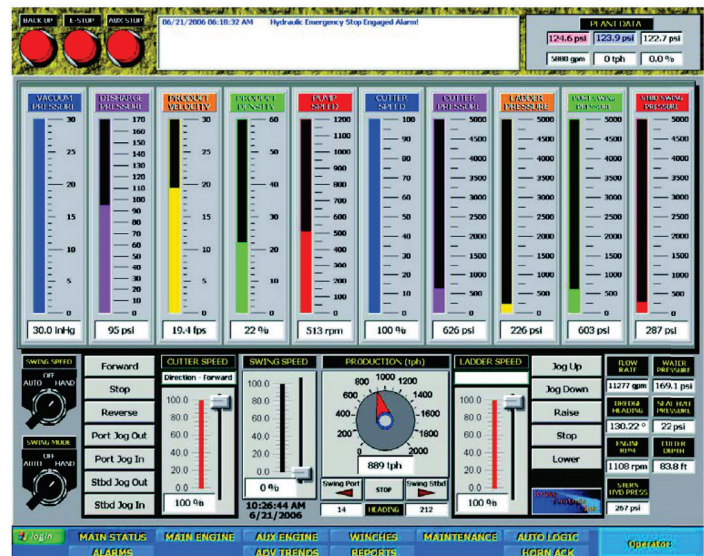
BACK UP E-STOP AUX STOP

06/21/2006 06:18:32 AM Hydraulic Emergency Stop Engaged Alarm!

PLANT DATA
124.6 psi 123.9 psi 122.7 psi
5800 gpm 0 tph 0.0 %

| VACUUM PRESSURE | DISCHARGE PRESSURE | PRODUCT VELOCITY | PRODUCT DENSITY | PUMP SPEED | CUTTER SPEED | CUTTER PRESSURE | LADDER PRESSURE | PORT SWING PRESSURE | STBD SWING PRESSURE |
|---|---|---|---|---|---|---|---|---|---|
| 30 | 170 | 30 | 60 | 1200 | 100 | 5000 | 5000 | 5000 | 5000 |
| 25 | 160 | 25 | 50 | 1100 | 90 | 4500 | 4500 | 4500 | 4500 |
| 20 | 150 | 20 | 40 | 1000 | 80 | 4000 | 4000 | 4000 | 4000 |
| 15 | 140 | 15 | 30 | 900 | 70 | 3500 | 3500 | 3500 | 3500 |
| 10 | 130 | 10 | 20 | 800 | 60 | 3000 | 3000 | 3000 | 3000 |
| 5 | 120 | 5 | 10 | 700 | 50 | 2500 | 2500 | 2500 | 2500 |
| 0 | 110 | 0 | 0 | 600 | 40 | 2000 | 2000 | 2000 | 2000 |
| | 100 | | | 500 | 30 | 1500 | 1500 | 1500 | 1500 |
| | 90 | | | 400 | 20 | 1000 | 1000 | 1000 | 1000 |
| | 80 | | | 300 | 10 | 500 | 500 | 500 | 500 |
| | 70 | | | 200 | 0 | 0 | 0 | 0 | 0 |
| | 60 | | | 100 | | | | | |
| | 50 | | | 0 | | | | | |
| | 40 | | | | | | | | |
| | 30 | | | | | | | | |
| | 20 | | | | | | | | |
| | 10 | | | | | | | | |
| | 0 | | | | | | | | |
| 30.0 inHg | 95 psi | 19.4 fps | 22 % | 513 rpm | 100 % | 626 psi | 226 psi | 603 psi | 287 psi |

SWING SPEED
OFF
AUTO HAND

SWING MODE
OFF
AUTO HAND

Forward
Stop
Reverse
Port Jog Out
Port Jog In
Stbd Jog Out
Stbd Jog In

CUTTER SPEED
Direction - Forward
100.0
80.0
60.0
40.0
20.0
0.0
100 %

SWING SPEED
0 %

10:26:44 AM
6/21/2006

PRODUCTION (tph)
0 200 400 600 800 1000 1200 1400 1600 1800 2000
889 tph
Swing Port STOP Swing Stbd
14 HEADING 212

LADDER SPEED
100.0
80.0
60.0
40.0
20.0
0.0
100 %

Jog Up
Jog Down
Raise
Stop
Lower

FLOW RATE 11277 gpm
WATER PRESSURE 169.1 psi
DREDGE HEADING 130.22 °
SEAL H2O PRESSURE 22 psi
ENGINE RPM 1108 rpm
CUTTER DEPTH 83.8 ft
STERN HYD PRESS 267 psi

login MAIN STATUS MAIN ENGINE AUX ENGINE WINCHES MAINTENANCE AUTO LOGIC Operator
ALARMS ADV TRENDS REPORTS HORN ACK